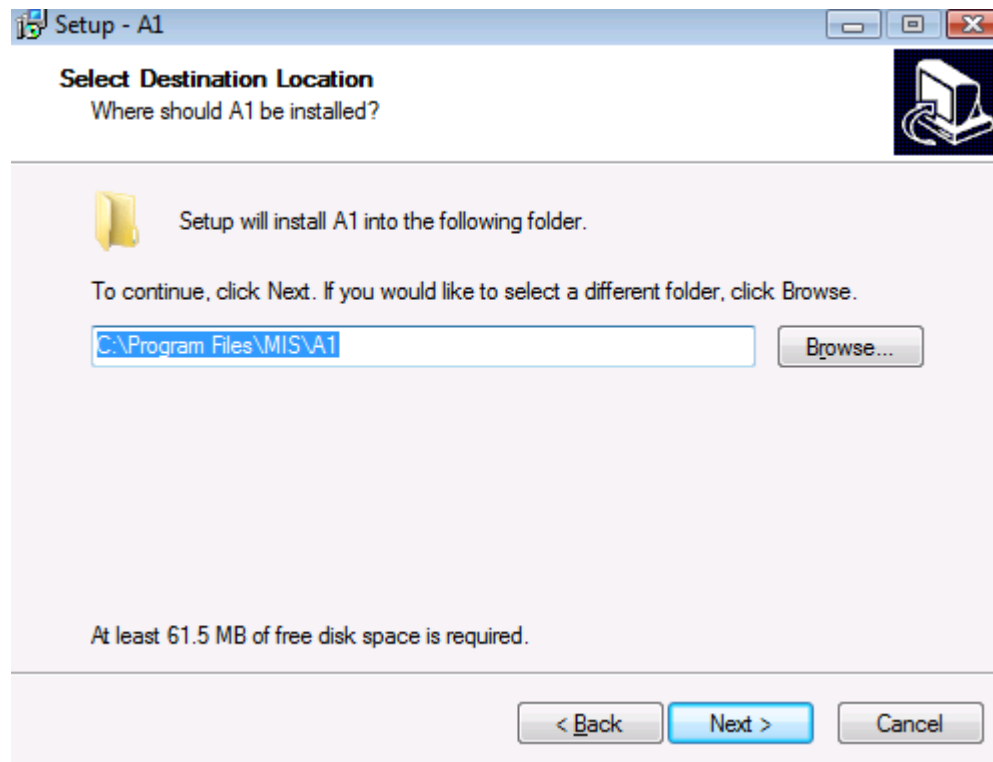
Setup - A1

Select Destination Location
Where should A1 be installed?

Setup will install A1 into the following folder.

To continue, click Next. If you would like to select a different folder, click Browse.

C:\Program Files\MIS\A1

Browse...

At least 61.5 MB of free disk space is required.

< Back

Next >

Cancel